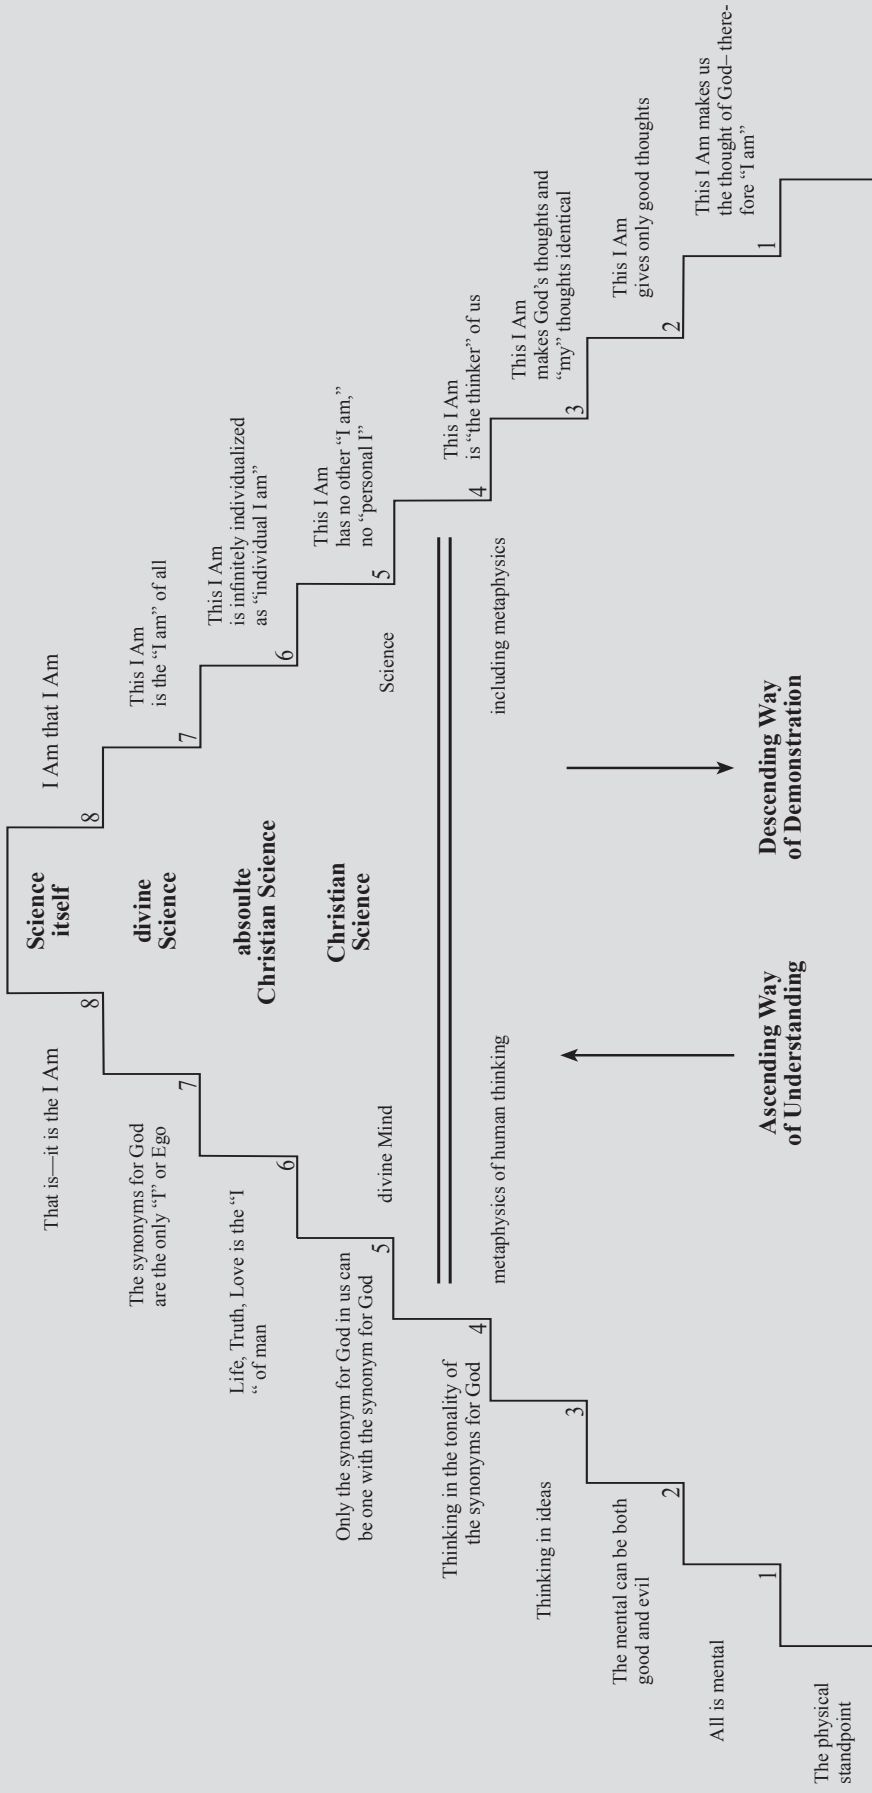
The physical standpoint

All is mental

1

The mental can be both good and evil

2

Thinking in ideas

3

Thinking in the tonality of the synonyms for God

4

Only the synonym for God in us can be one with the synonym for God

5

Life, Truth, Love is the "I " of man

6

The synonyms for God are the only "I" or Ego

7

That is—it is the I Am

8

divine Mind

metaphysics of human thinking

Science itself

divine Science

absoulte Christian Science

Christian Science

Ascending Way of Understanding

Descending Way of Demonstration

8

I Am that I Am

7

This I Am is the "I am" of all

6

This I Am is infinitely individualized as "individual I am"

Science

including metaphysics

5

This I Am has no other "I am," no "personal I"

4

This I Am is "the thinker" of us

3

This I Am makes God's thoughts and "my" thoughts identical

2

This I Am gives only good thoughts

1

This I Am makes us the thought of God–therefore "I am"